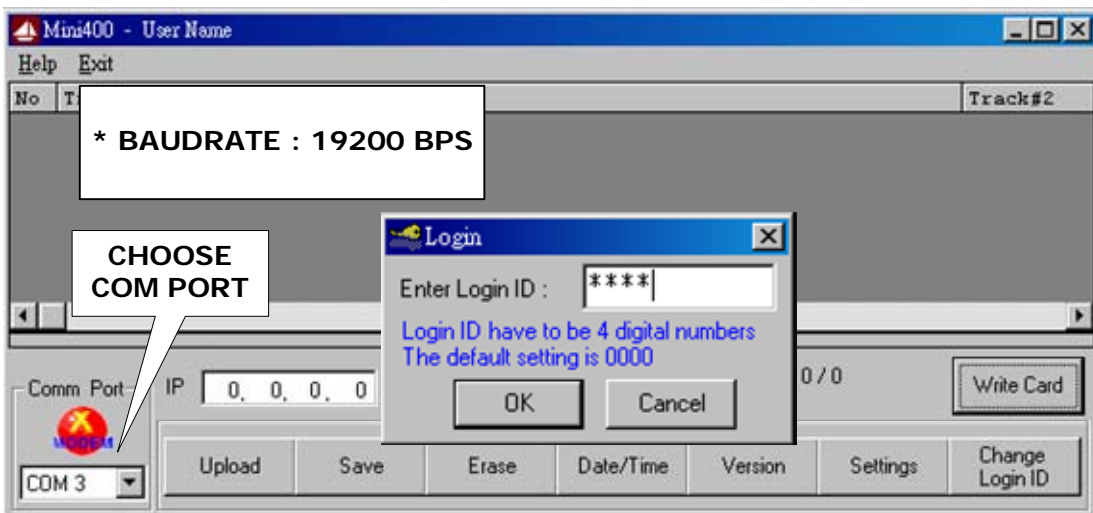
Mini400 - User Name

Help Exit

No T

Track#2

* BAUDRATE : 19200 BPS

CHOOSE COM PORT

Login

Enter Login ID : ****

Login ID have to be 4 digital numbers
The default setting is 0000

OK

Cancel

Comm Port

MODEM

COM 3

IP 0. 0. 0. 0

0 / 0

Write Card

Upload

Save

Erase

Date/Time

Version

Settings

Change Login ID